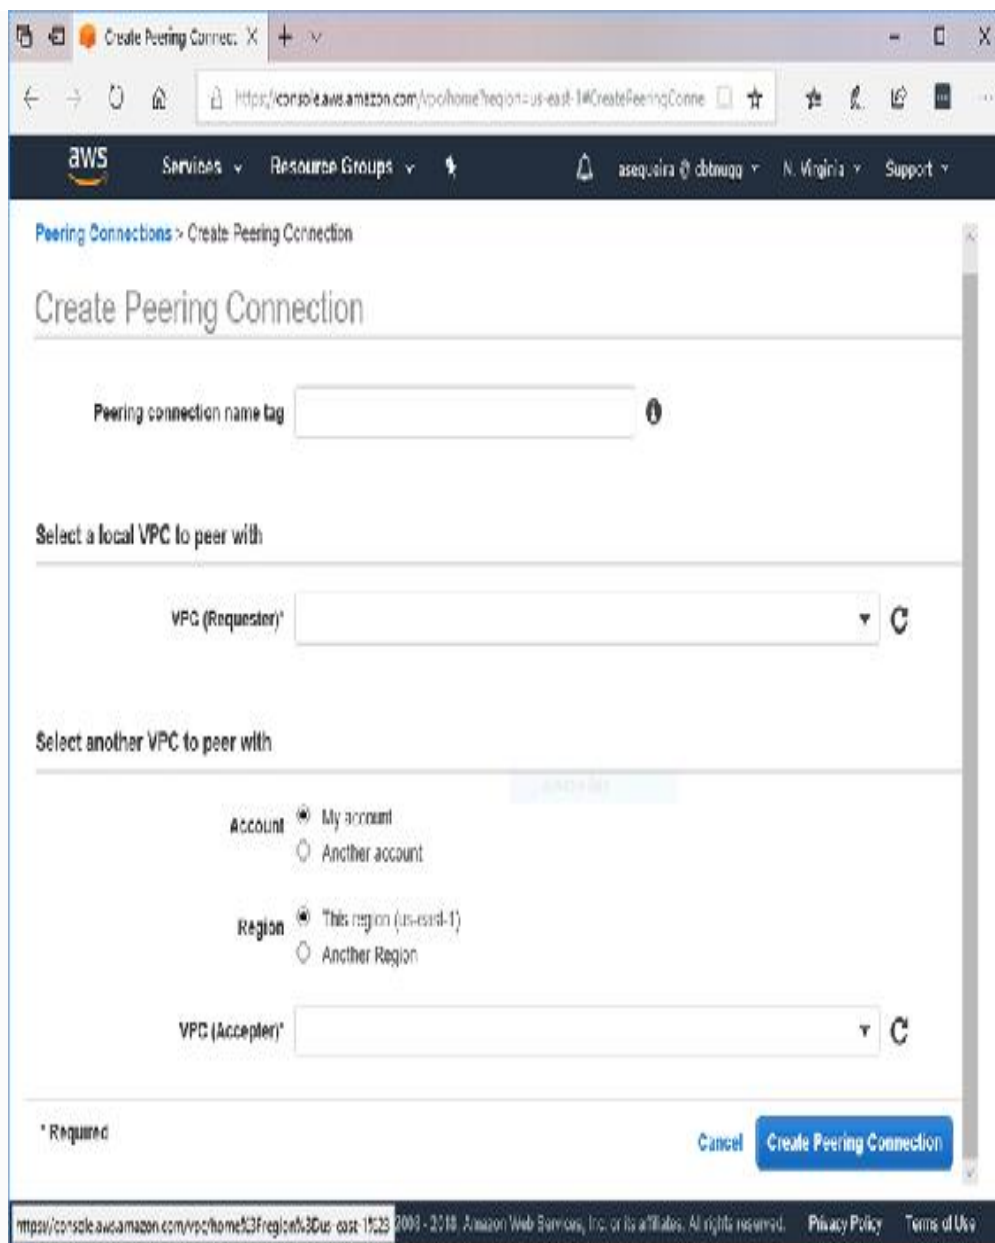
Create Peering Connec X +

https://console.aws.amazon.com/vpc/home?region=us-east-1#CreatePeeringConne

aws Services Resource Groups asequeira @ dbtnugg N. Virginia Support

Peering Connections > Create Peering Connection

Create Peering Connection

Peering connection name tag

Select a local VPC to peer with

VPC (Requester)*

Select another VPC to peer with

Account My account
Another account

Region This region (us-east-1)
Another Region

VPC (Accepter)*

* Required

Cancel Create Peering Connection

https://console.aws.amazon.com/vpc/home%3Fregion%3Dus-east-1#23 2008 - 2018, Amazon Web Services, Inc. or its affiliates. All rights reserved. Privacy Policy Terms of Use